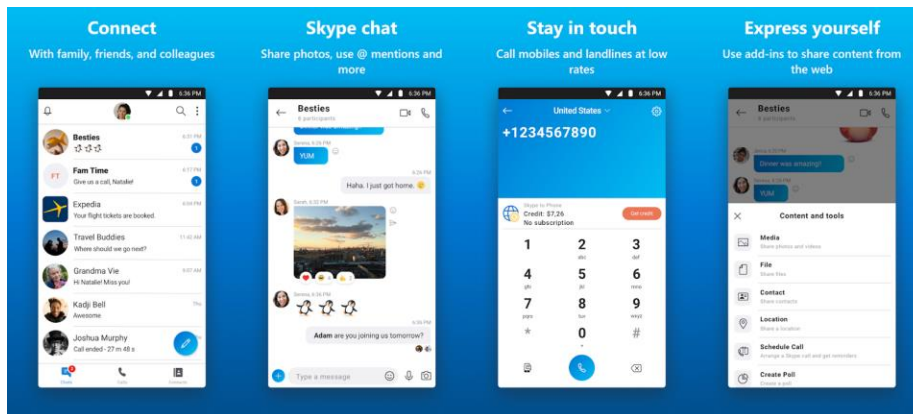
Connect
With family, friends, and colleagues

6:36 PM
Besties
6:31 PM
1
Fam Time
Give us a call, Natalie!
6:17 PM
1
FT
Expedia
Your flight tickets are booked.
6:04 PM
Travel Buddies
Where should we go next?
11:42 AM
Grandma Vie
Hi Natalie! Miss you!
9:07 AM
Kadji Bell
Awesome
Joshua Murphy
Call ended - 27 m 48 s
Chats
Calls
Contacts

Skype chat
Share photos, use @ mentions and more

6:36 PM
Besties
6 participants
Serena, 6:26 PM
YUM
6:26 PM
Haha. I just got home.
Sarah, 6:32 PM
Serena, 6:26 PM
6:35 PM
Adam are you joining us tomorrow?
Type a message

Stay in touch
Call mobiles and landlines at low rates

6:36 PM
United States
+1234567890
Skype to Phone
Credit: $7.26
No subscription
Get credit
1
2
abc
3
def
4
ghi
5
jkl
6
mno
7
pqrs
8
tuv
9
wxyz
*
0
+
#

Express yourself
Use add-ins to share content from the web

6:36 PM
Besties
6 participants
Driver was amazing!
YUM
Content and tools
Media
Share photos and videos
File
Share files
Contact
Share contacts
Location
Share a location
Schedule Call
Arrange a Skype call and get reminders
Create Poll
Create a poll